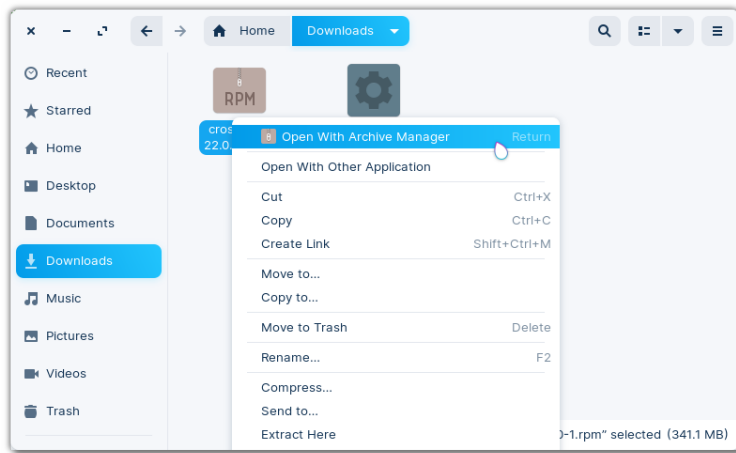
Home
Downloads

Recent
Starred
Home
Desktop
Documents
Downloads
Music
Pictures
Videos
Trash

RPM

cros
22.0

Open With Archive Manager Return
Open With Other Application
Cut Ctrl+X
Copy Ctrl+C
Create Link Shift+Ctrl+M
Move to...
Copy to...
Move to Trash Delete
Rename... F2
Compress...
Send to...
Extract Here

0-1.rpm" selected (341.1 MB)